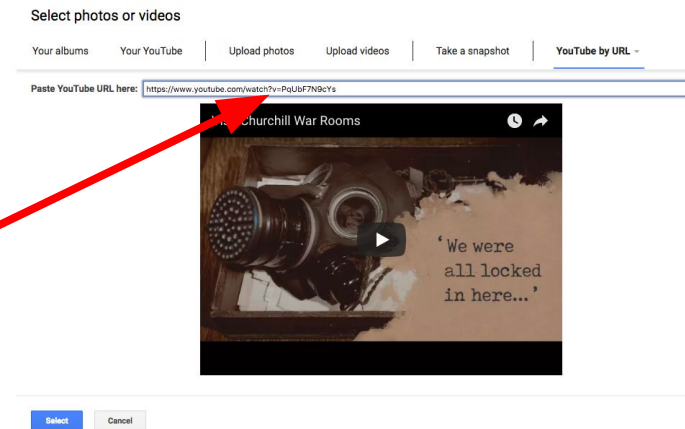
Select photos or videos

Your albums | Your YouTube | Upload photos | Upload videos | Take a snapshot | YouTube by URL

Paste YouTube URL here: https://www.youtube.com/watch?v=PqUbF7N9cYs

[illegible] Churchill War Rooms

'We were all locked in here...'

Select Cancel